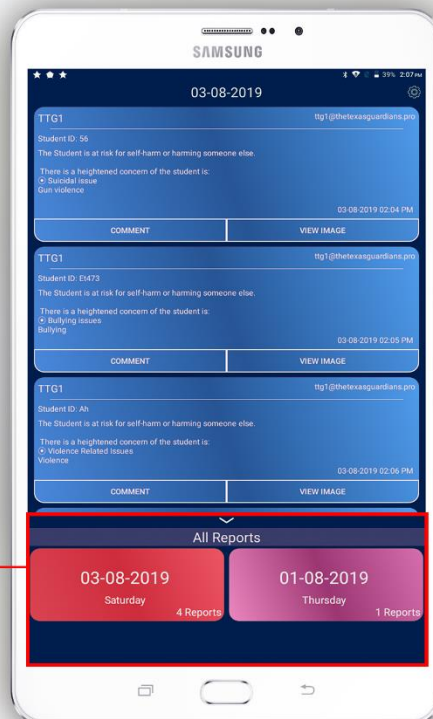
SAMSUNG

39% 2:07PM

03-08-2019

TTG1
ttg1@thetexasguardians.pro
Student ID: 56
The Student is at risk for self-harm or harming someone else.
There is a heightened concern of the student is:
⦿ Suicidal issue
Gun violence
03-08-2019 02:04 PM
COMMENT
VIEW IMAGE

TTG1
ttg1@thetexasguardians.pro
Student ID: Et473
The Student is at risk for self-harm or harming someone else.
There is a heightened concern of the student is:
⦿ Bullying issues
Bullying
03-08-2019 02:05 PM
COMMENT
VIEW IMAGE

TTG1
ttg1@thetexasguardians.pro
Student ID: Ah
The Student is at risk for self-harm or harming someone else.
There is a heightened concern of the student is:
⦿ Violence Related Issues
Violence
03-08-2019 02:06 PM
COMMENT
VIEW IMAGE

All Reports

03-08-2019
Saturday
4 Reports

01-08-2019
Thursday
1 Reports